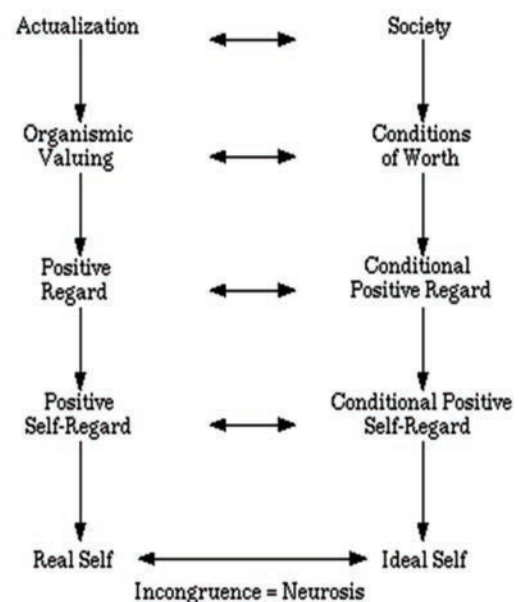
Actualization

Society

Organismic Valuing

Conditions of Worth

Positive Regard

Conditional Positive Regard

Positive Self-Regard

Conditional Positive Self-Regard

Real Self

Ideal Self

Incongruence = Neurosis